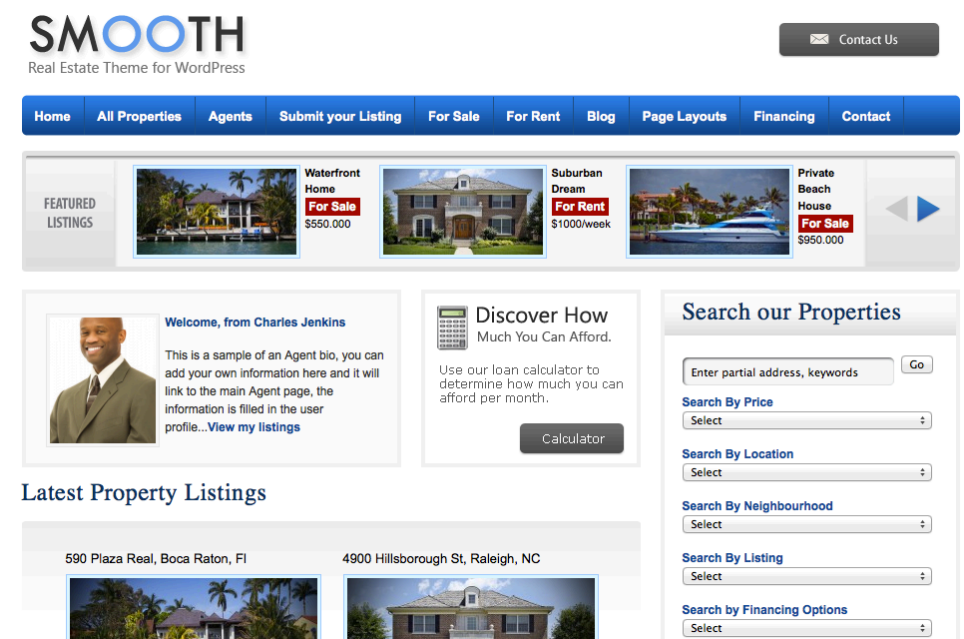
SMOOTH
Real Estate Theme for WordPress

Contact Us

Home | All Properties | Agents | Submit your Listing | For Sale | For Rent | Blog | Page Layouts | Financing | Contact

FEATURED LISTINGS

Waterfront Home
For Sale
$550.000

Suburban Dream
For Rent
$1000/week

Private Beach House
For Sale
$950.000

Welcome, from Charles Jenkins

This is a sample of an Agent bio, you can add your own information here and it will link to the main Agent page, the information is filled in the user profile...View my listings

Discover How
Much You Can Afford.

Use our loan calculator to determine how much you can afford per month.

Calculator

Search our Properties

Enter partial address, keywords
Go

Search By Price
Select

Search By Location
Select

Search By Neighbourhood
Select

Search By Listing
Select

Search by Financing Options
Select

Latest Property Listings

590 Plaza Real, Boca Raton, Fl

4900 Hillsborough St, Raleigh, NC